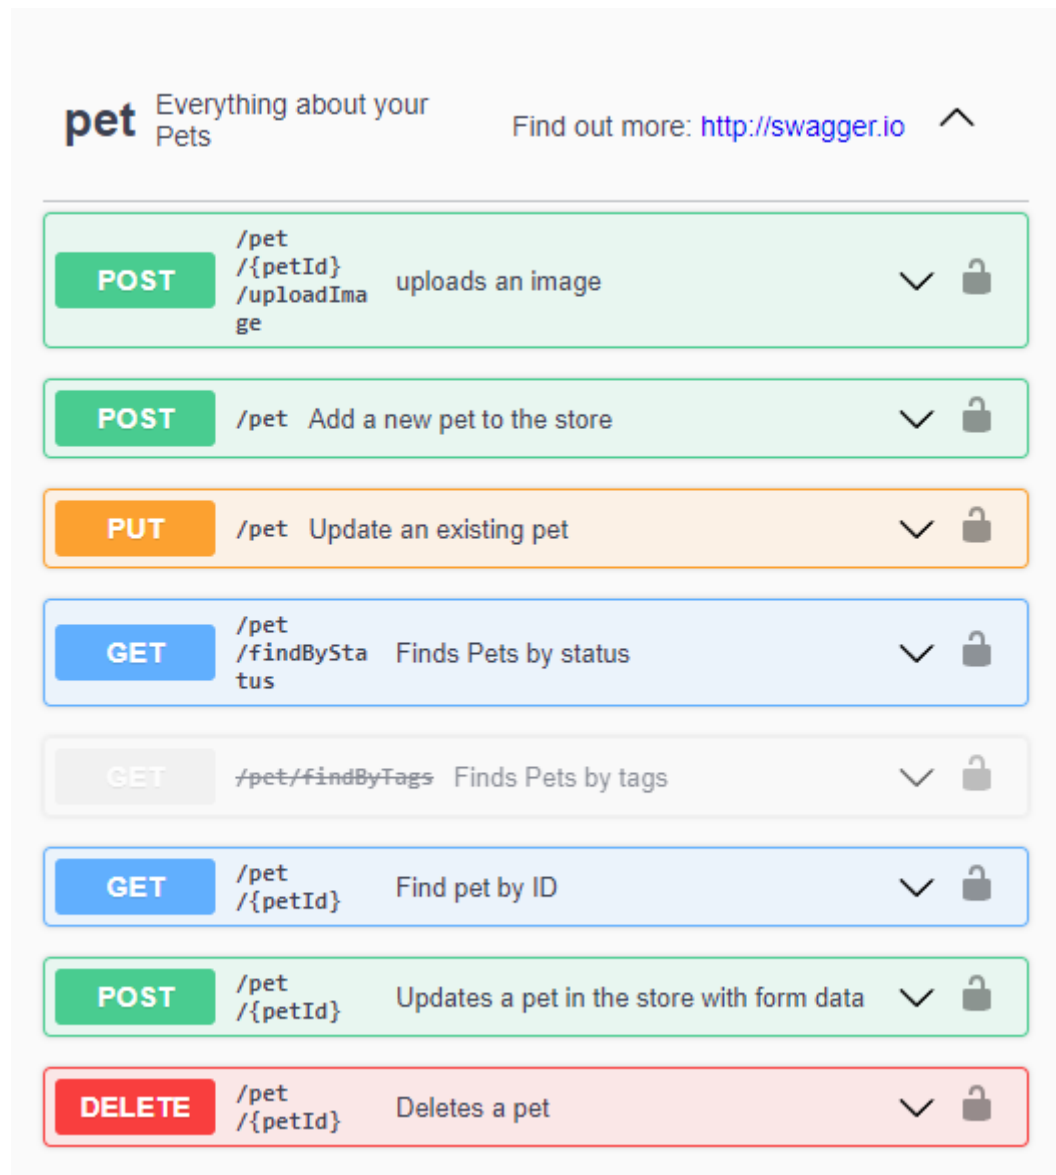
pet Everything about your Pets

Find out more: http://swagger.io

POST /pet/{petId}/uploadImage uploads an image

POST /pet Add a new pet to the store

PUT /pet Update an existing pet

GET /pet/findByStatus Finds Pets by status

GET /pet/findByTags Finds Pets by tags

GET /pet/{petId} Find pet by ID

POST /pet/{petId} Updates a pet in the store with form data

DELETE /pet/{petId} Deletes a pet